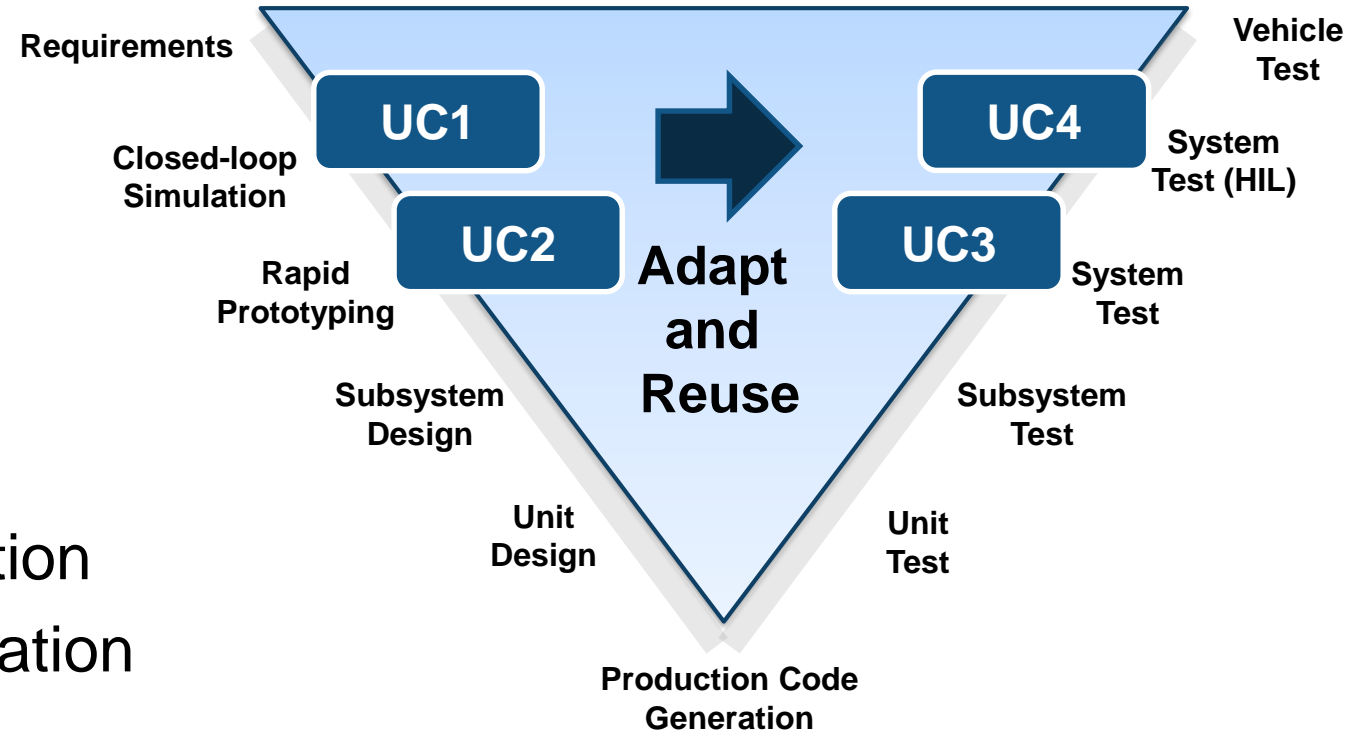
Requirements

Vehicle Test

UC1

UC4

Closed-loop Simulation

System Test (HIL)

UC2

UC3

Rapid Prototyping

Adapt and Reuse

System Test

Subsystem Design

Subsystem Test

Unit Design

Unit Test

tion

ation

Production Code Generation